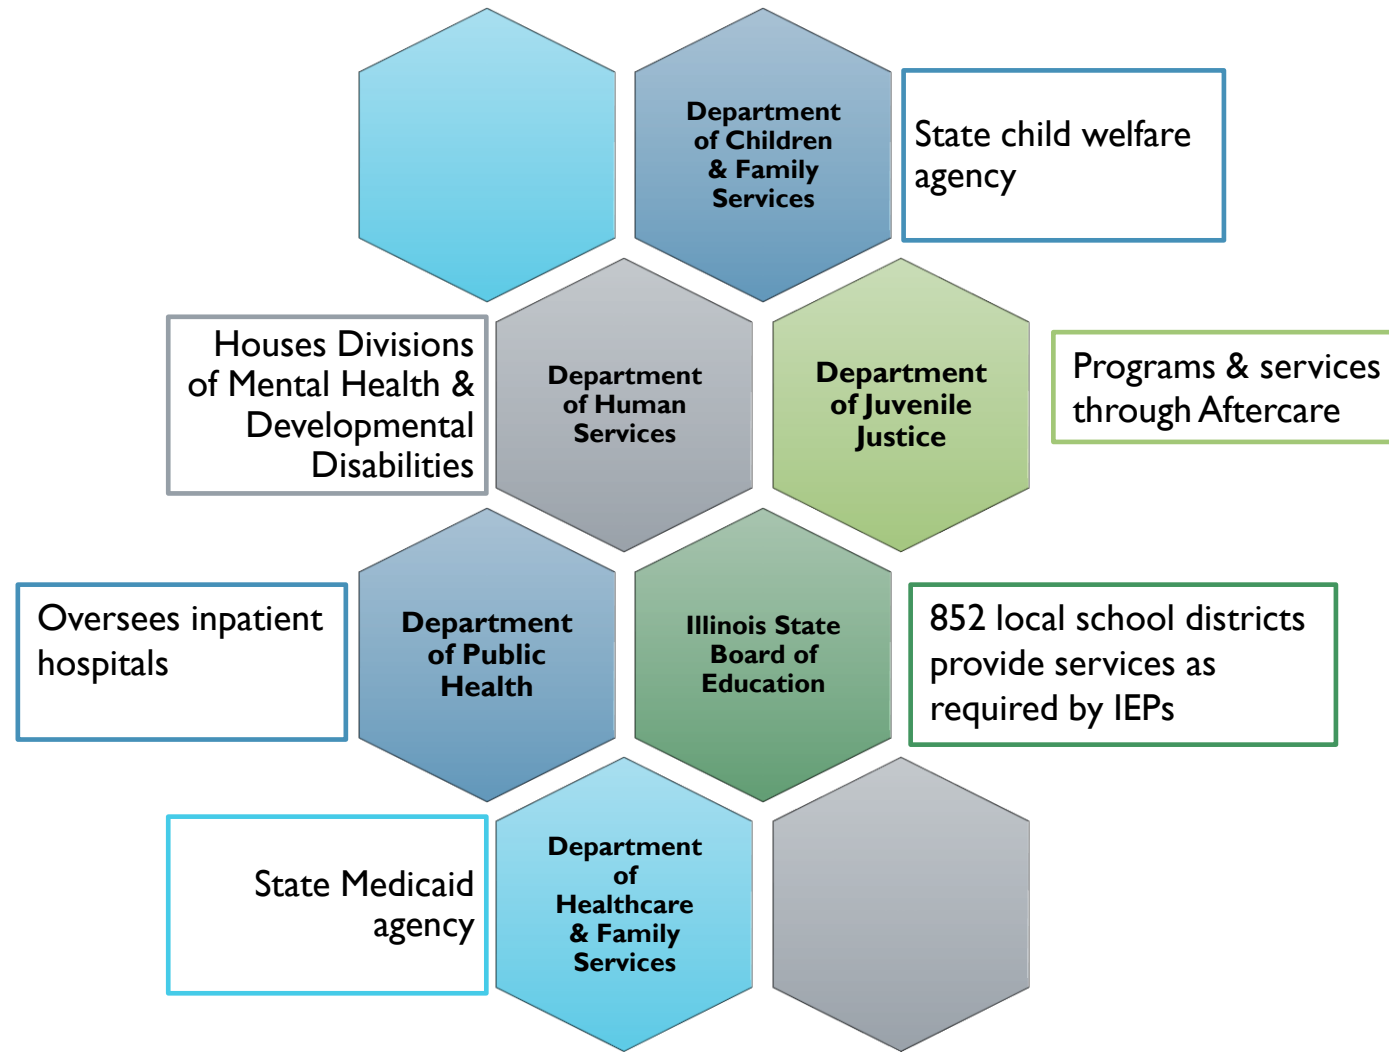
Department of Children & Family Services

State child welfare agency

Houses Divisions of Mental Health & Developmental Disabilities

Department of Human Services

Department of Juvenile Justice

Programs & services through Aftercare

Oversees inpatient hospitals

Department of Public Health

Illinois State Board of Education

852 local school districts provide services as required by IEPs

State Medicaid agency

Department of Healthcare & Family Services